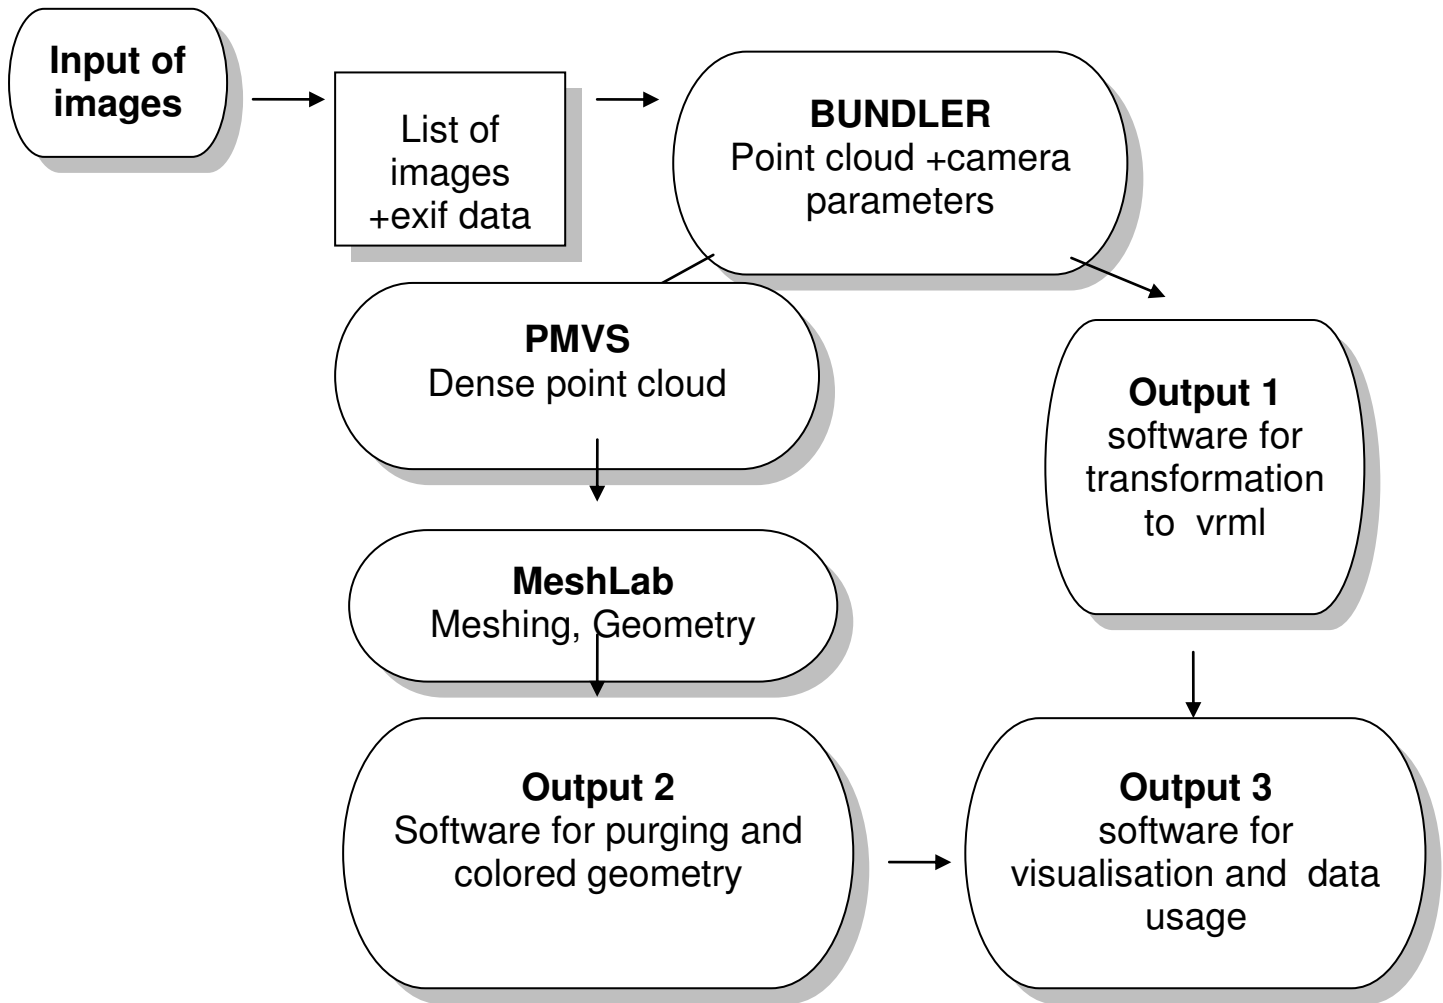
Input of images

List of images +exif data

BUNDLER
Point cloud +camera parameters

PMVS
Dense point cloud

Output 1
software for transformation to vrml

MeshLab
Meshing, Geometry

Output 2
Software for purging and colored geometry

Output 3
software for visualisation and data usage